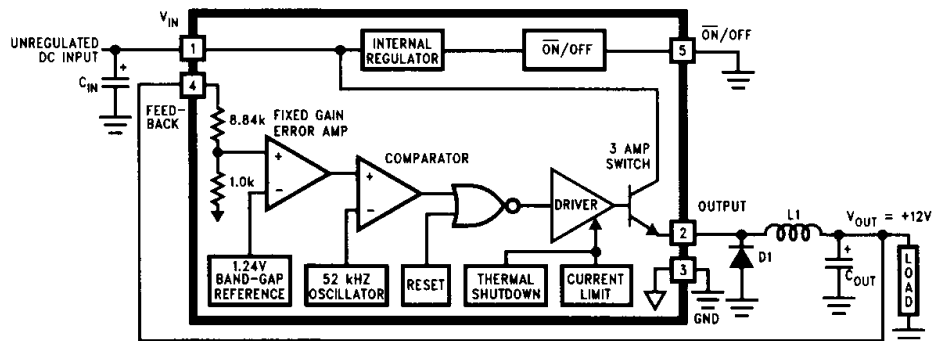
$V_{IN}$

UNREGULATED DC INPUT

1

INTERNAL REGULATOR

$\overline{ON}$/OFF

5

$\overline{ON}$/OFF

+

$C_{IN}$

4

FEED-BACK

8.84k

FIXED GAIN ERROR AMP

+

−

1.0k

COMPARATOR

+

−

3 AMP SWITCH

DRIVER

OUTPUT

2

L1

$V_{OUT}$ = +12V

D1

+

$C_{OUT}$

LOAD

1.24V BAND-GAP REFERENCE

52 kHz OSCILLATOR

RESET

THERMAL SHUTDOWN

CURRENT LIMIT

3

GND